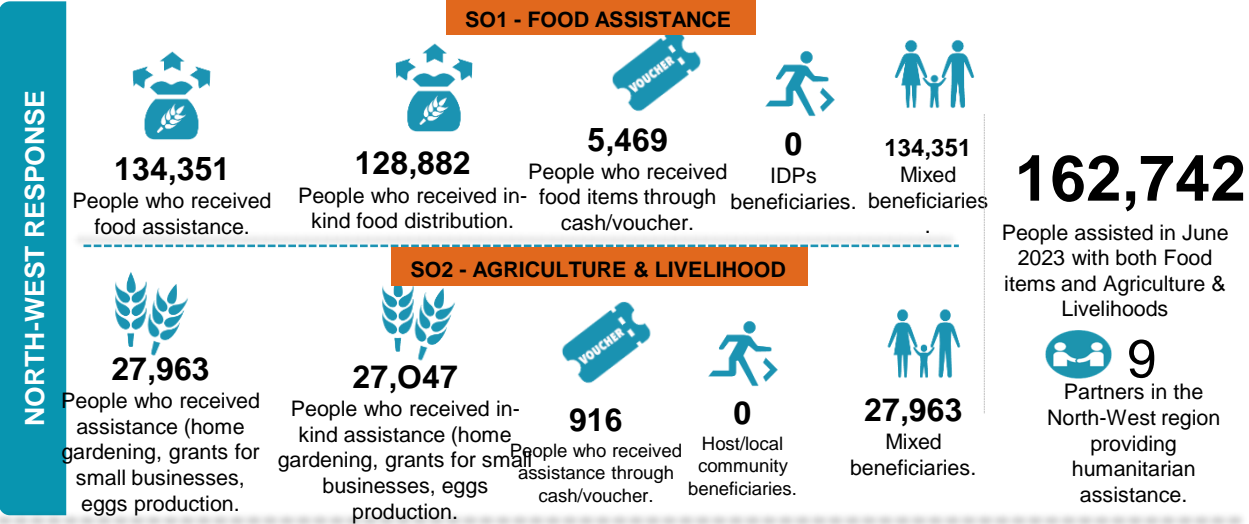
NORTH-WEST RESPONSE

SO1 - FOOD ASSISTANCE

134,351
People who received food assistance.

128,882
People who received in-kind food distribution.

VOUCHER
5,469
People who received food items through cash/voucher.

0
IDPs beneficiaries.

134,351
Mixed beneficiaries.

162,742
People assisted in June 2023 with both Food items and Agriculture & Livelihoods

SO2 - AGRICULTURE & LIVELIHOOD

27,963
People who received assistance (home gardening, grants for small businesses, eggs production.

27,O47
People who received in-kind assistance (home gardening, grants for small businesses, eggs production.

VOUCHER
916
People who received assistance through cash/voucher.

0
Host/local community beneficiaries.

27,963
Mixed beneficiaries.

9
Partners in the North-West region providing humanitarian assistance.